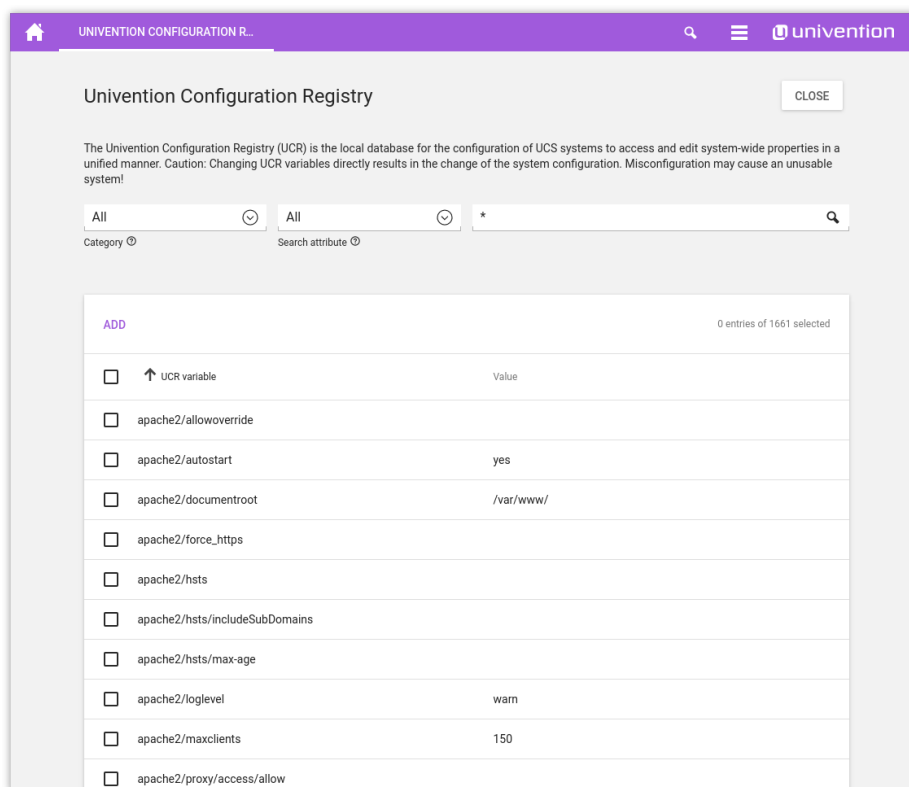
UNIVENTION CONFIGURATION R...

univention

Univention Configuration Registry

CLOSE

The Univention Configuration Registry (UCR) is the local database for the configuration of UCS systems to access and edit system-wide properties in a unified manner. Caution: Changing UCR variables directly results in the change of the system configuration. Misconfiguration may cause an unusable system!

All
Category

All
Search attribute

*

ADD

0 entries of 1661 selected

| UCR variable | Value |
|---|---|
| apache2/allowoverride | |
| apache2/autostart | yes |
| apache2/documentroot | /var/www/ |
| apache2/force_https | |
| apache2/hsts | |
| apache2/hsts/includeSubDomains | |
| apache2/hsts/max-age | |
| apache2/loglevel | warn |
| apache2/maxclients | 150 |
| apache2/proxy/access/allow | |